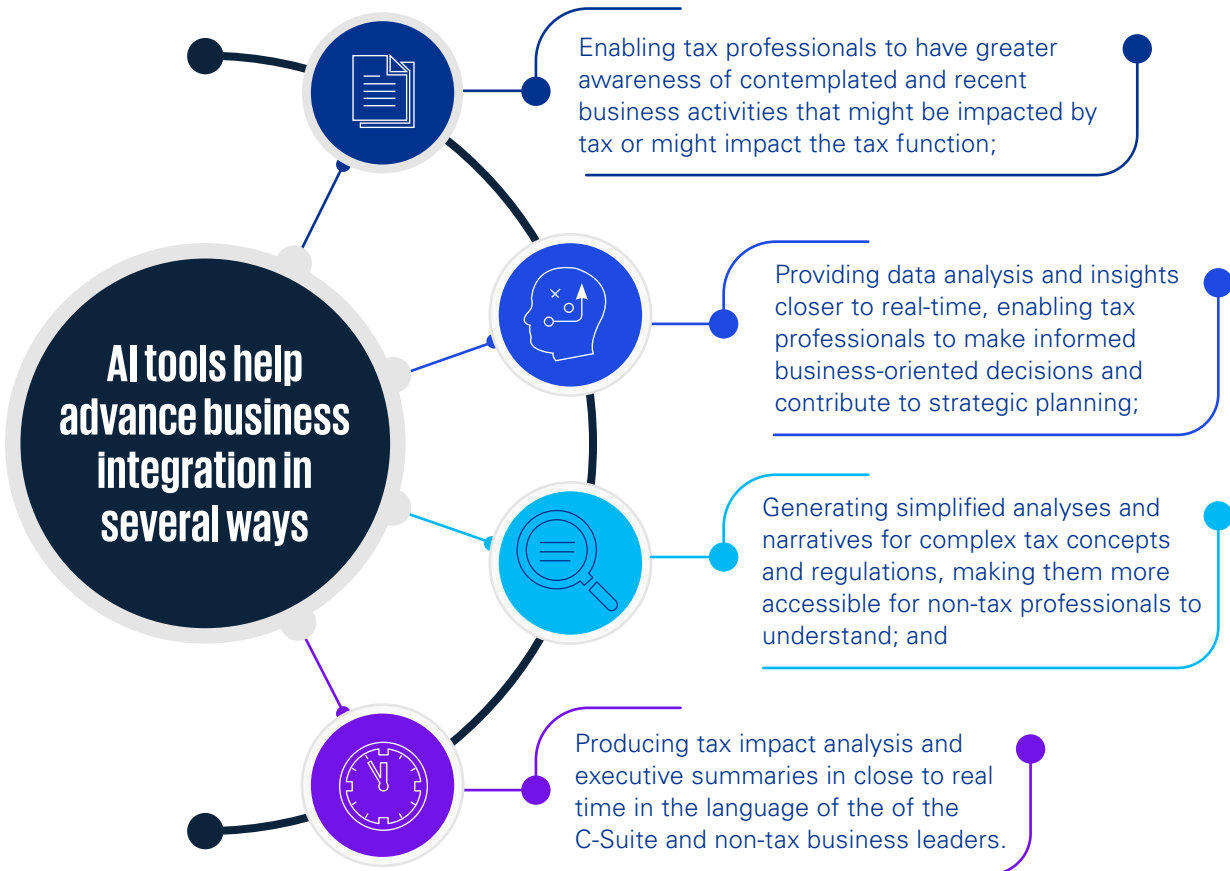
AI tools help advance business integration in several ways

Enabling tax professionals to have greater awareness of contemplated and recent business activities that might be impacted by tax or might impact the tax function;

Providing data analysis and insights closer to real-time, enabling tax professionals to make informed business-oriented decisions and contribute to strategic planning;

Generating simplified analyses and narratives for complex tax concepts and regulations, making them more accessible for non-tax professionals to understand; and

Producing tax impact analysis and executive summaries in close to real time in the language of the of the C-Suite and non-tax business leaders.